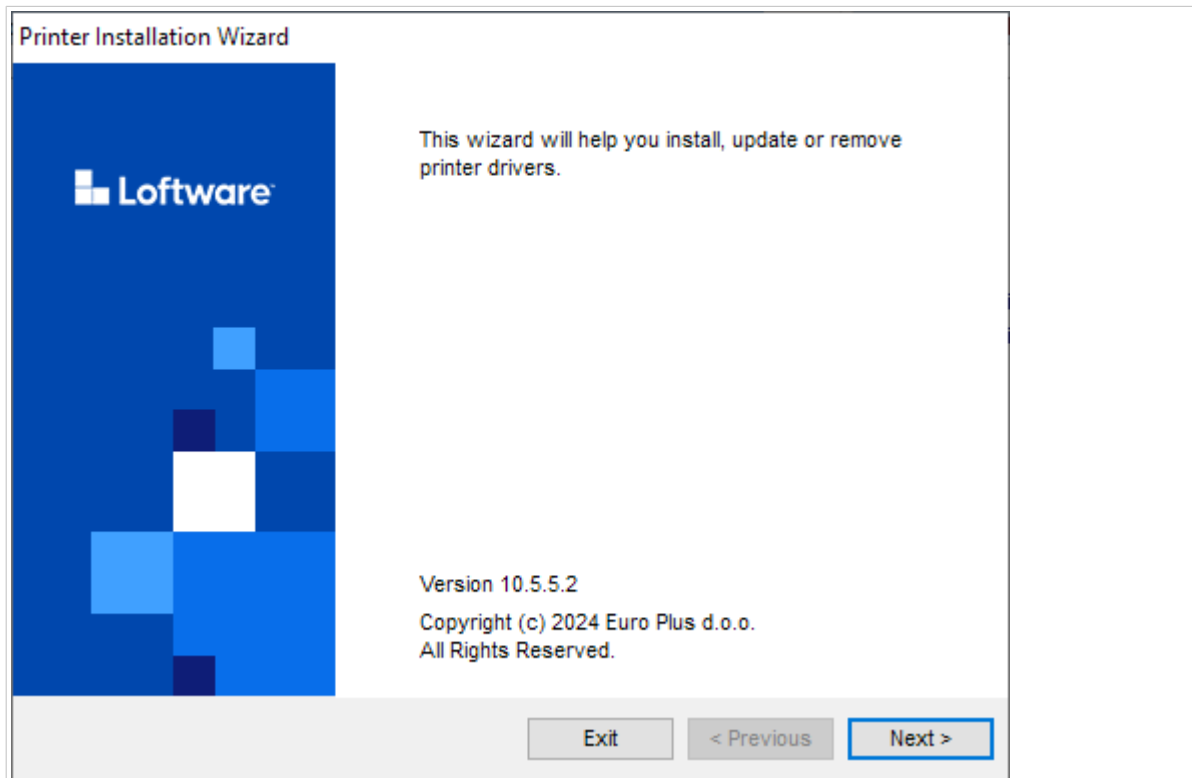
Printer Installation Wizard

Loftware

This wizard will help you install, update or remove printer drivers.

Version 10.5.5.2

Copyright (c) 2024 Euro Plus d.o.o.
All Rights Reserved.

Exit
< Previous
Next >